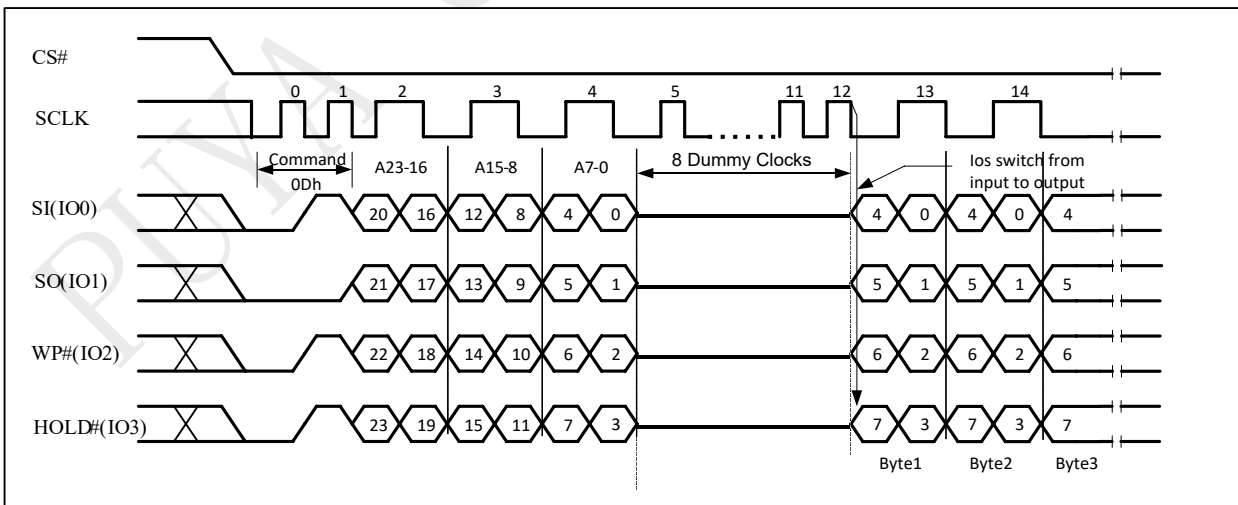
CS#

SCLK

0 1 2 3 4 5 11 12 13 14

Command 0Dh

A23-16

A15-8

A7-0

8 Dummy Clocks

Ios switch from input to output

SI(IO0)

20 16 12 8 4 0 4 0 4 0 4

SO(IO1)

21 17 13 9 5 1 5 1 5 1 5

WP#(IO2)

22 18 14 10 6 2 6 2 6 2 6

HOLD#(IO3)

23 19 15 11 7 3 7 3 7 3 7

Byte1 Byte2 Byte3

PUYA